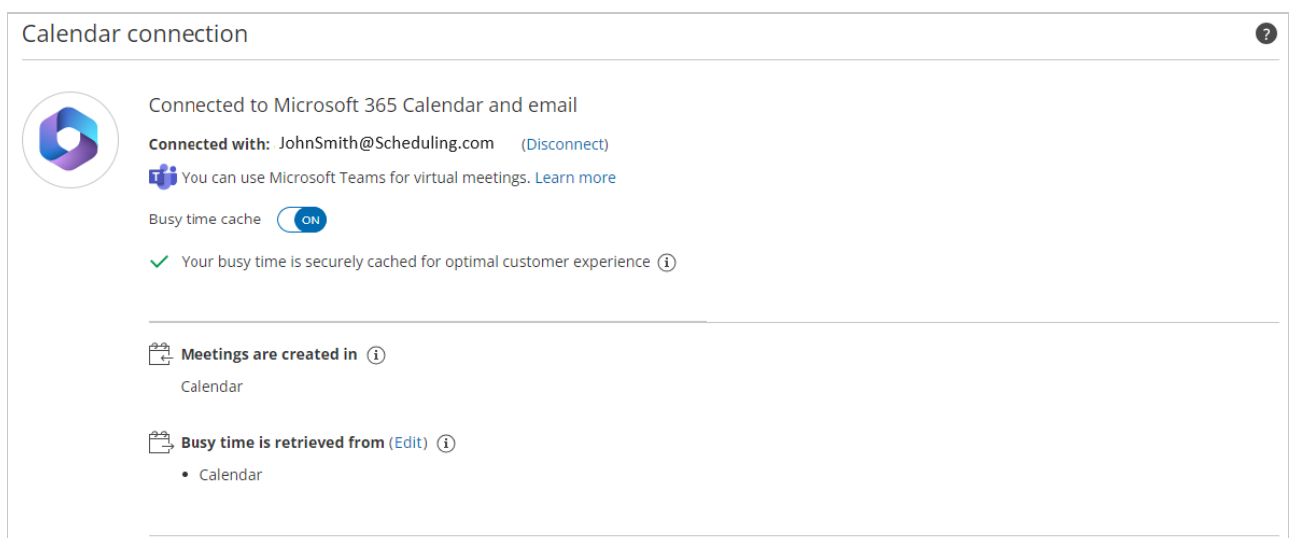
Calendar connection

?

Connected to Microsoft 365 Calendar and email

Connected with: JohnSmith@Scheduling.com (Disconnect)

You can use Microsoft Teams for virtual meetings. Learn more

Busy time cache ON

Your busy time is securely cached for optimal customer experience

Meetings are created in

Calendar

Busy time is retrieved from (Edit)

• Calendar